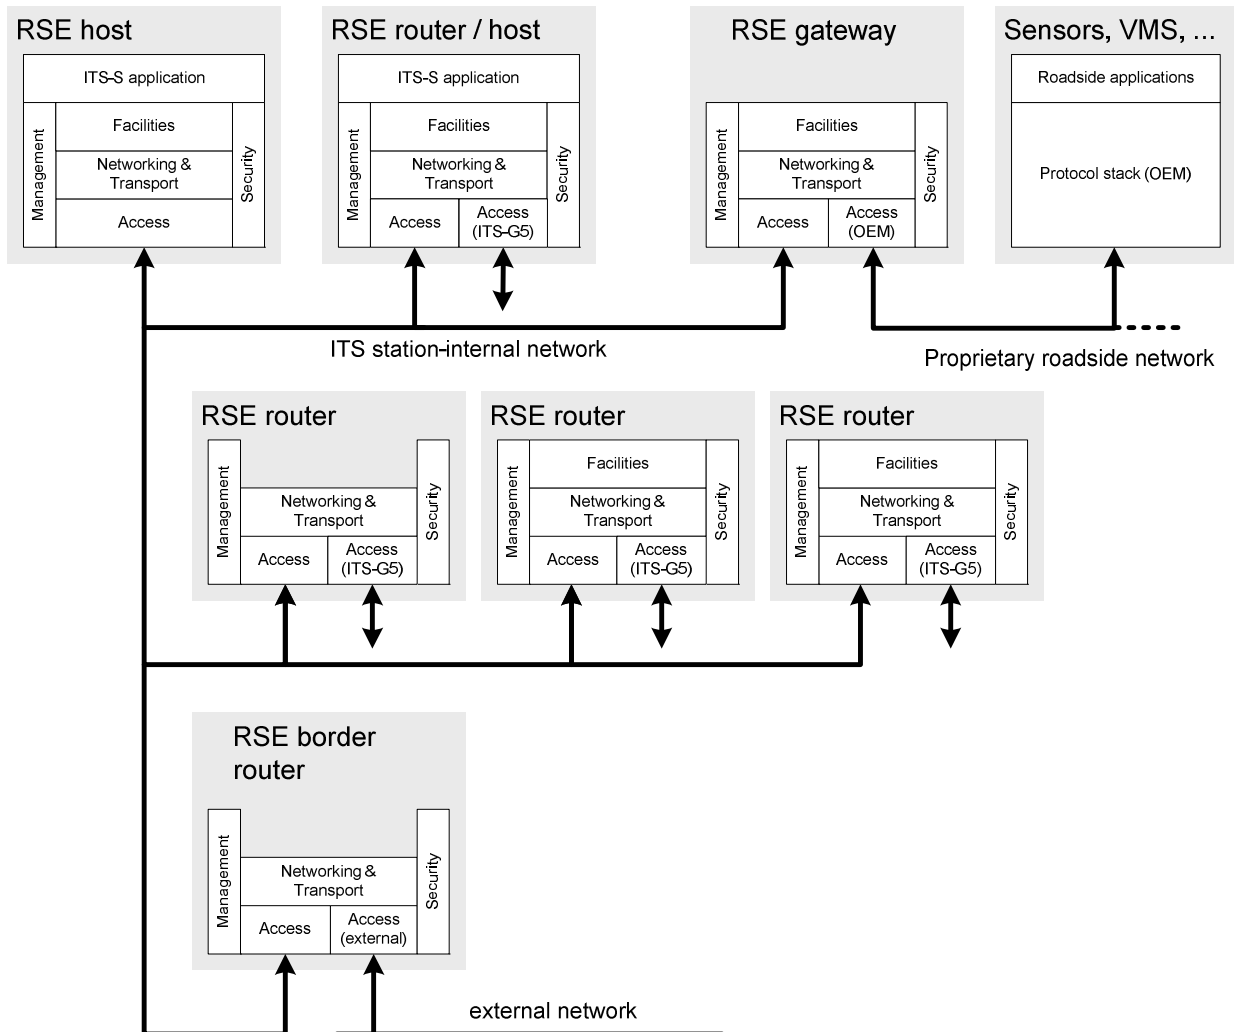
RSE host

ITS-S application
Management
Facilities
Networking & Transport
Access
Security

RSE router / host

ITS-S application
Management
Facilities
Networking & Transport
Access
Access (ITS-G5)
Security

RSE gateway

Management
Facilities
Networking & Transport
Access
Access (OEM)
Security

Sensors, VMS, ...

Roadside applications
Protocol stack (OEM)

ITS station-internal network

Proprietary roadside network

RSE router

Management
Networking & Transport
Access
Access (ITS-G5)
Security

RSE router

Management
Facilities
Networking & Transport
Access
Access (ITS-G5)
Security

RSE router

Management
Facilities
Networking & Transport
Access
Access (ITS-G5)
Security

RSE border router

Management
Networking & Transport
Access
Access (external)
Security

external network